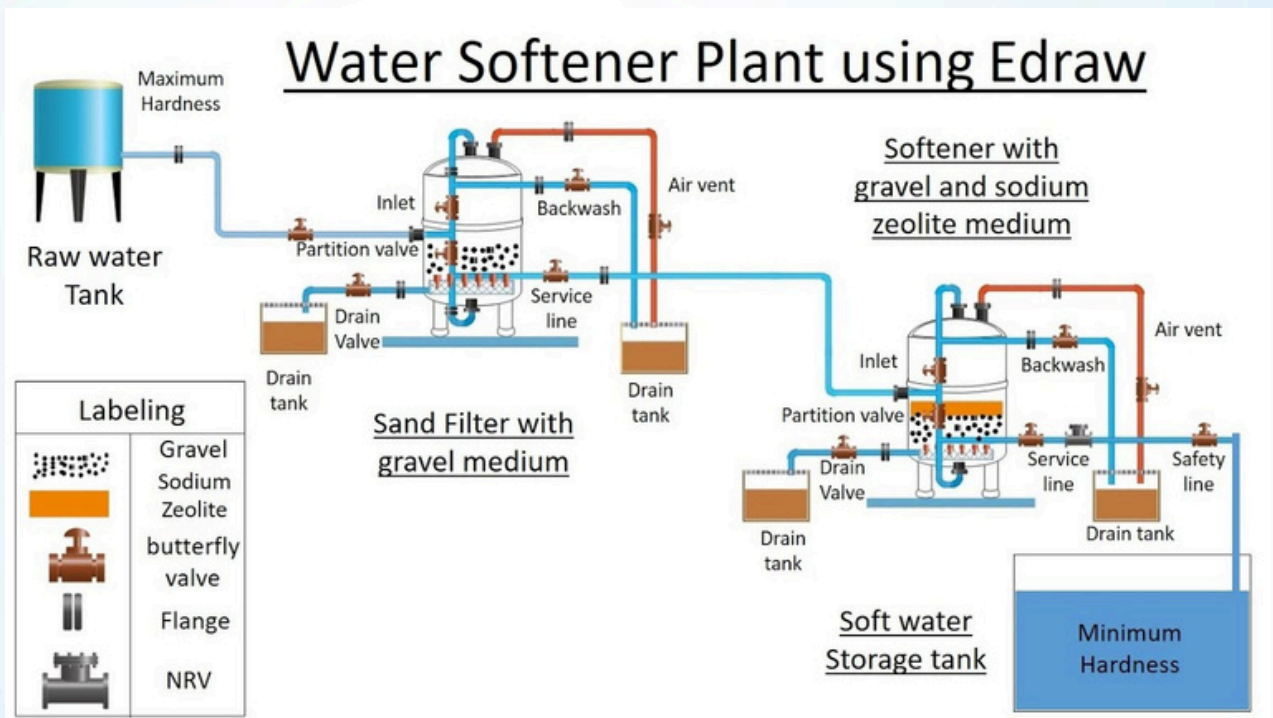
Water Softener Plant using Edraw

Maximum Hardness

Raw water Tank

Inlet

Partition valve

Backwash

Air vent

Drain Valve

Service line

Drain tank

Drain tank

Sand Filter with gravel medium

Softener with gravel and sodium zeolite medium

Inlet

Partition valve

Backwash

Air vent

Drain Valve

Service line

Safety line

Drain tank

Drain tank

Soft water Storage tank

Minimum Hardness

| Labeling | |
|---|---|
| | Gravel |
| | Sodium Zeolite |
| | butterfly valve |
| | Flange |
| | NRV |